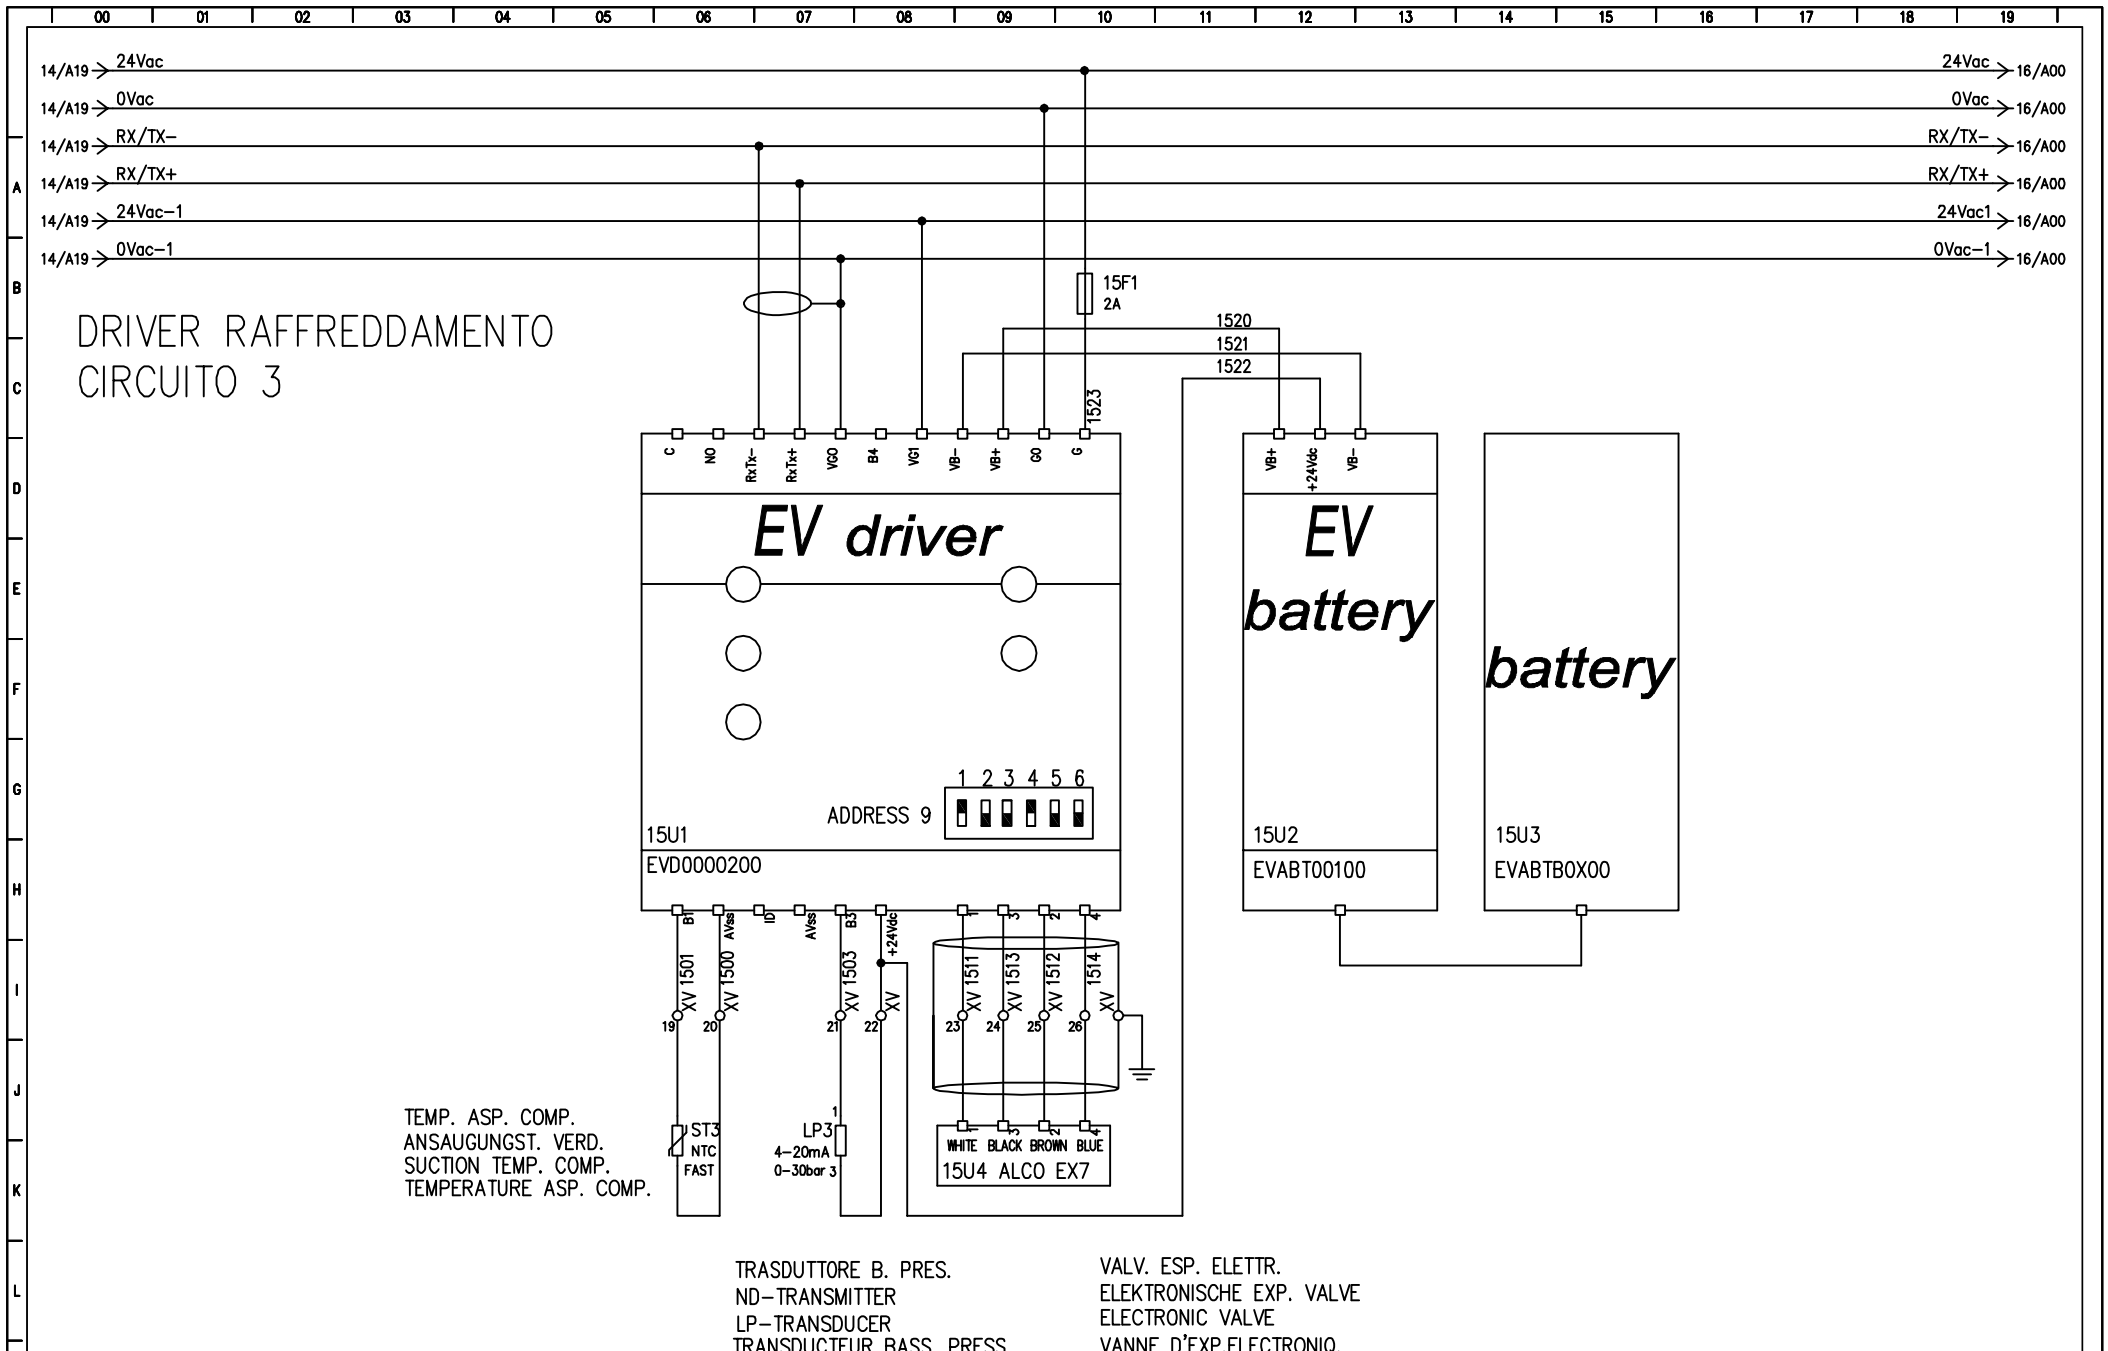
00 01 02 03 04 05 06 07 08 09 10 11 12 13 14 15 16 17 18 19

A
B
C
D
E
F
G
H
I
J
K
L

14/A19 24Vac
14/A19 0Vac
14/A19 RX/TX−
14/A19 RX/TX+
14/A19 24Vac−1
14/A19 0Vac−1

24Vac 16/A00
0Vac 16/A00
RX/TX− 16/A00
RX/TX+ 16/A00
24Vac1 16/A00
0Vac−1 16/A00

15F1
2A

1520
1521
1522
1523

DRIVER RAFFREDDAMENTO
CIRCUITO 3

C NO RxTx− RxTx+ VG0 B4 VG1 VB− VB+ G0 G

EV driver

ADDRESS 9
1 2 3 4 5 6

15U1
EVD0000200

VB+ +24Vdc VB−

EV battery

15U2
EVABT00100

battery

15U3
EVABTBOX00

B1 AVss ID AVss B3 +24Vdc
1 3 2 4

XV 1501 XV 1500 XV 1503 XV XV 1511 XV 1513 XV 1512 1514 XV
19 20 21 22 23 24 25 26

TEMP. ASP. COMP.
ANSAUGUNGST. VERD.
SUCTION TEMP. COMP.
TEMPERATURE ASP. COMP.

ST3
NTC
FAST

1
LP3
4−20mA
0−30bar 3

WHITE BLACK BROWN BLUE
15U4 ALCO EX7

TRASDUTTORE B. PRES.
ND−TRANSMITTER
LP−TRANSDUCER
TRANSDUCTEUR BASS. PRESS.

VALV. ESP. ELETTR.
ELEKTRONISCHE EXP. VALVE
ELECTRONIC VALVE
VANNE D'EXP.ELECTRONIQ.